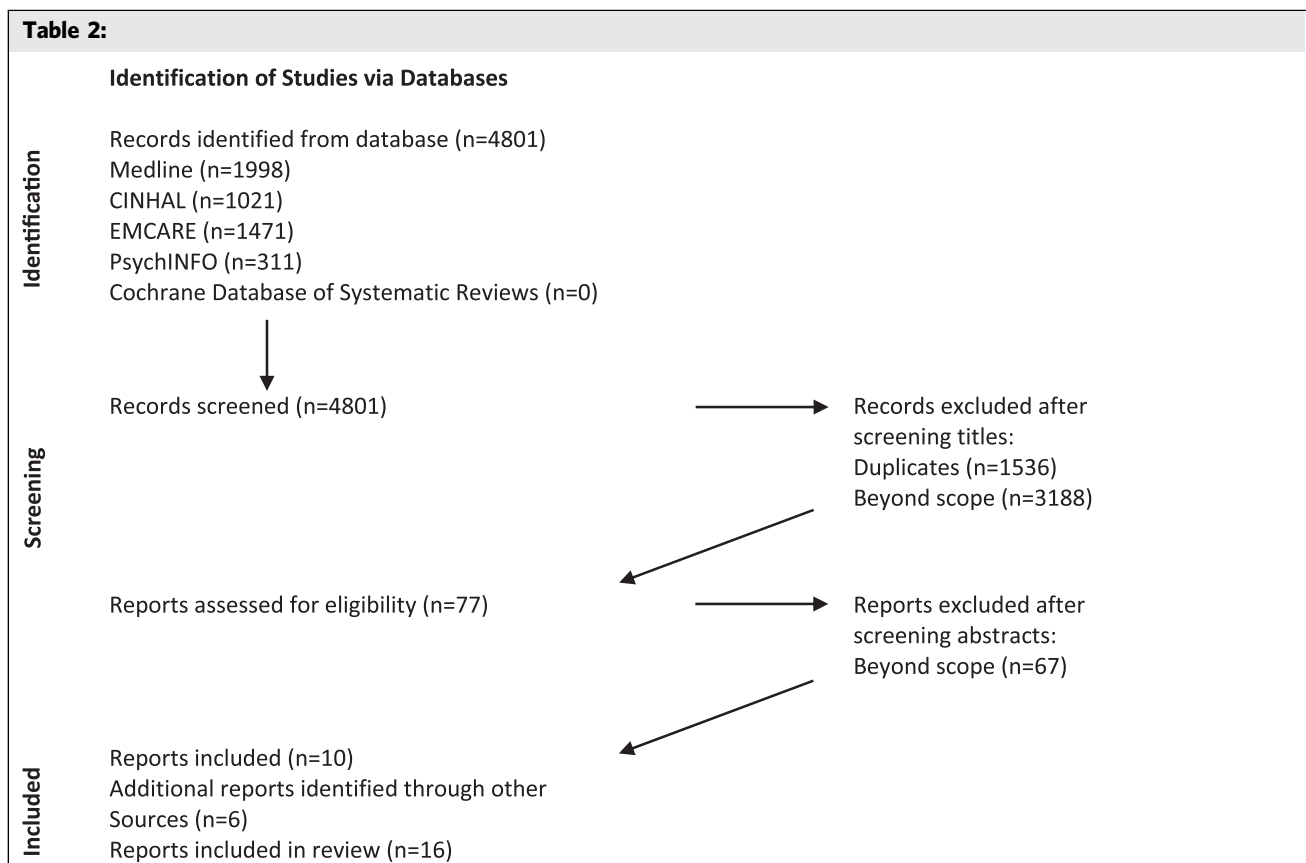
Table 2:

Identification of Studies via Databases

Identification

Records identified from database (n=4801)
Medline (n=1998)
CINHAL (n=1021)
EMCARE (n=1471)
PsychINFO (n=311)
Cochrane Database of Systematic Reviews (n=0)

Screening

Records screened (n=4801)

Records excluded after screening titles:
Duplicates (n=1536)
Beyond scope (n=3188)

Reports assessed for eligibility (n=77)

Reports excluded after screening abstracts:
Beyond scope (n=67)

Included

Reports included (n=10)
Additional reports identified through other Sources (n=6)
Reports included in review (n=16)